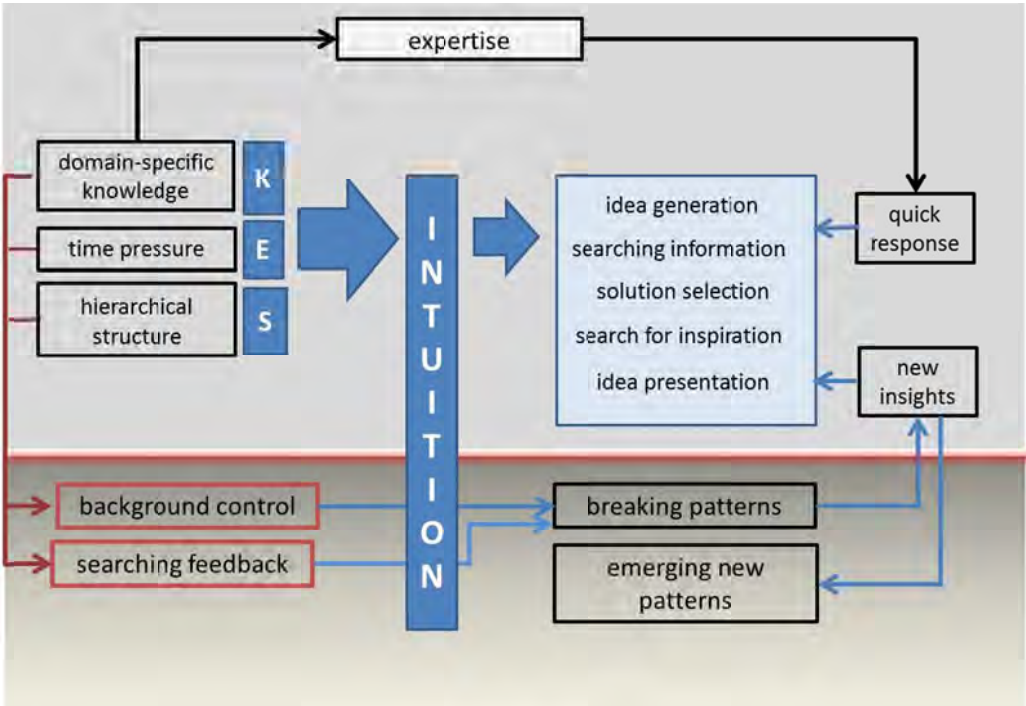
expertise

domain-specific knowledge

K

time pressure

E

hierarchical structure

S

INTUITION

idea generation

searching information

solution selection

search for inspiration

idea presentation

quick response

new insights

background control

searching feedback

breaking patterns

emerging new patterns